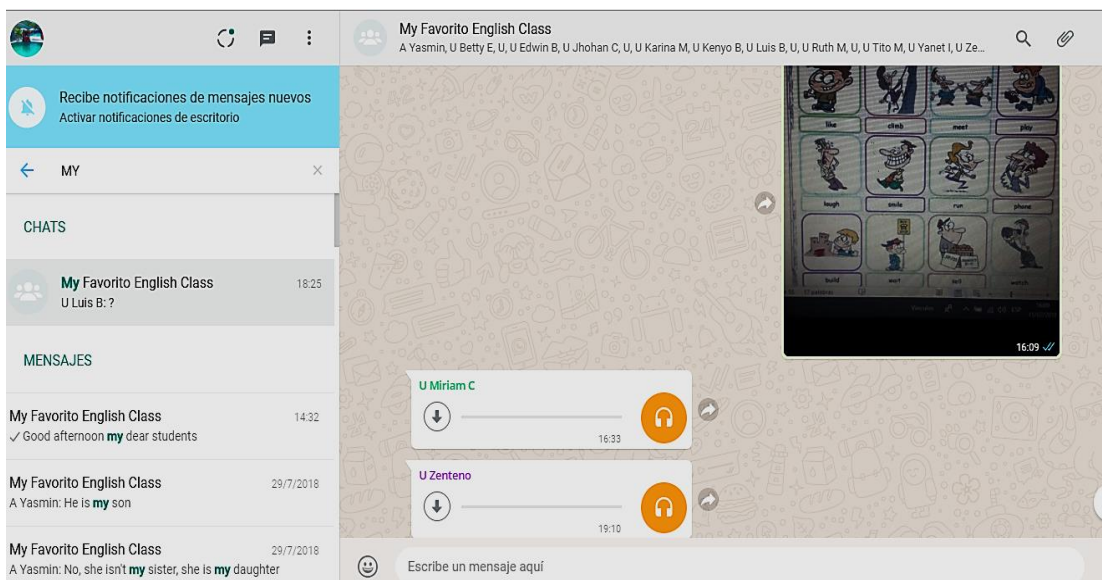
Recibe notificaciones de mensajes nuevos
Activar notificaciones de escritorio

MY

CHATS

My Favorito English Class 18:25
U Luis B: ?

MENSAJES

My Favorito English Class 14:32
✓ Good afternoon my dear students

My Favorito English Class 29/7/2018
A Yasmin: He is my son

My Favorito English Class 29/7/2018
A Yasmin: No, she isn't my sister, she is my daughter

My Favorito English Class
A Yasmin, U Betty E, U, U Edwin B, U Jhohan C, U, U Karina M, U Kenyo B, U Luis B, U, U Ruth M, U, U Tito M, U Yanet I, U Ze...

like climb meet play
laugh smile run phone
build wait sell watch

16:09

U Miriam C
16:33

U Zenteno
19:10

Escribe un mensaje aquí